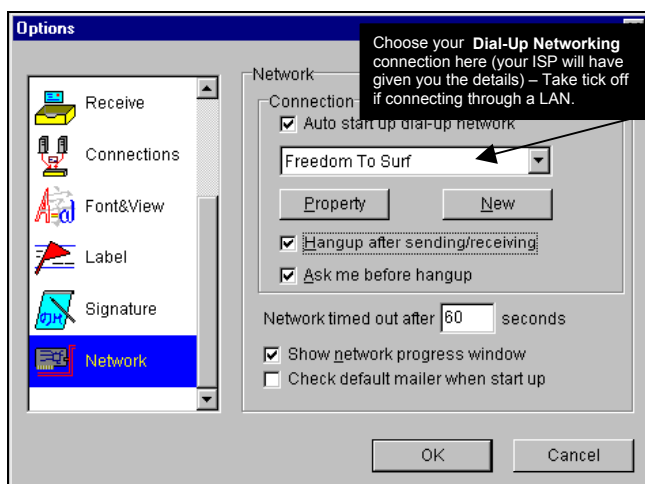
Options

Receive
Connections
Font&View
Label
Signature
Network

Network
Connection
Choose your Dial-Up Networking connection here (your ISP will have given you the details) – Take tick off if connecting through a LAN.
☑ Auto start up dial-up network
Freedom To Surf
Property
New
☑ Hangup after sending/receiving
☑ Ask me before hangup
Network timed out after 60 seconds
☑ Show network progress window
☐ Check default mailer when start up

OK
Cancel